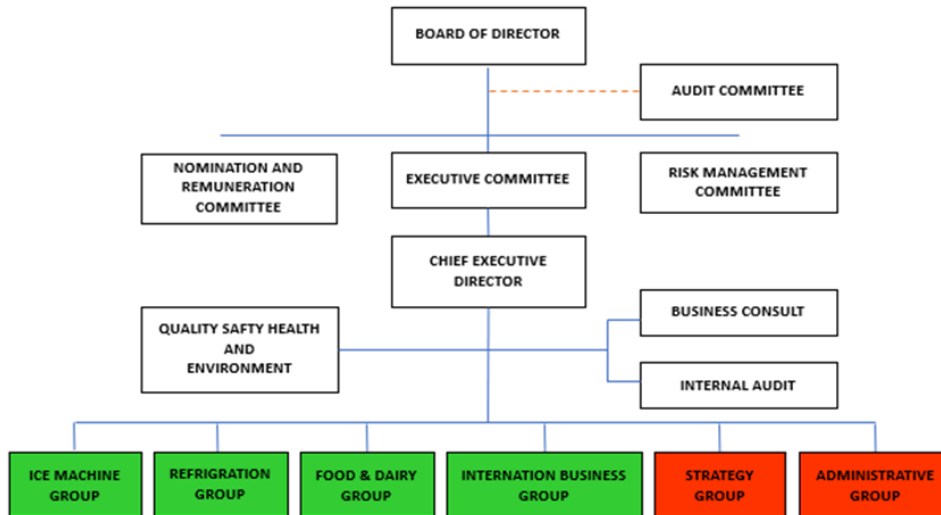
BOARD OF DIRECTOR

AUDIT COMMITTEE

NOMINATION AND REMUNERATION COMMITTEE

EXECUTIVE COMMITTEE

RISK MANAGEMENT COMMITTEE

CHIEF EXECUTIVE DIRECTOR

QUALITY SAFTY HEALTH AND ENVIRONMENT

BUSINESS CONSULT

INTERNAL AUDIT

ICE MACHINE GROUP

REFRIGRATION GROUP

FOOD & DAIRY GROUP

INTERNATION BUSINESS GROUP

STRATEGY GROUP

ADMINISTRATIVE GROUP